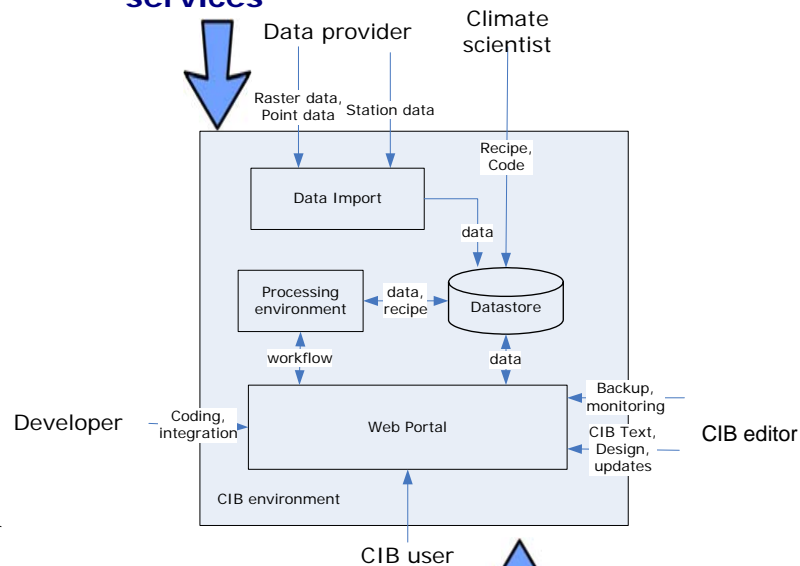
services

Data provider

Climate scientist

Raster data, Point data

Station data

Recipe, Code

Data Import

data

Processing environment

data, recipe

Datastore

workflow

data

Developer

Coding, integration

Web Portal

Backup, monitoring

CIB Text, Design, updates

CIB editor

CIB environment

CIB user